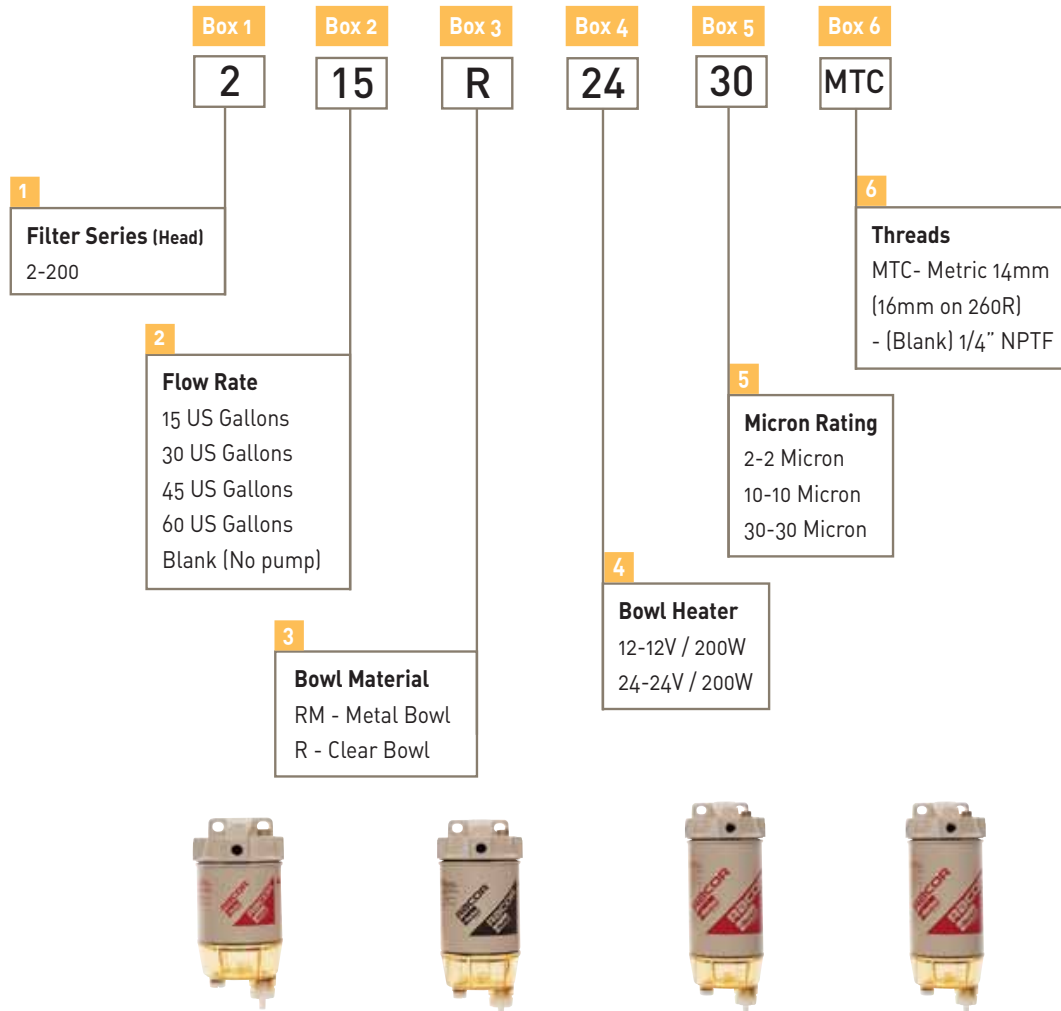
Box 1
2

Box 2
15

Box 3
R

Box 4
24

Box 5
30

Box 6
MTC

1
Filter Series (Head)
2-200

2
Flow Rate
15 US Gallons
30 US Gallons
45 US Gallons
60 US Gallons
Blank (No pump)

3
Bowl Material
RM - Metal Bowl
R - Clear Bowl

4
Bowl Heater
12-12V / 200W
24-24V / 200W

5
Micron Rating
2-2 Micron
10-10 Micron
30-30 Micron

6
Threads
MTC- Metric 14mm (16mm on 260R)
- (Blank) 1/4" NPTF

RACOR
RACOR
RACOR
RACOR